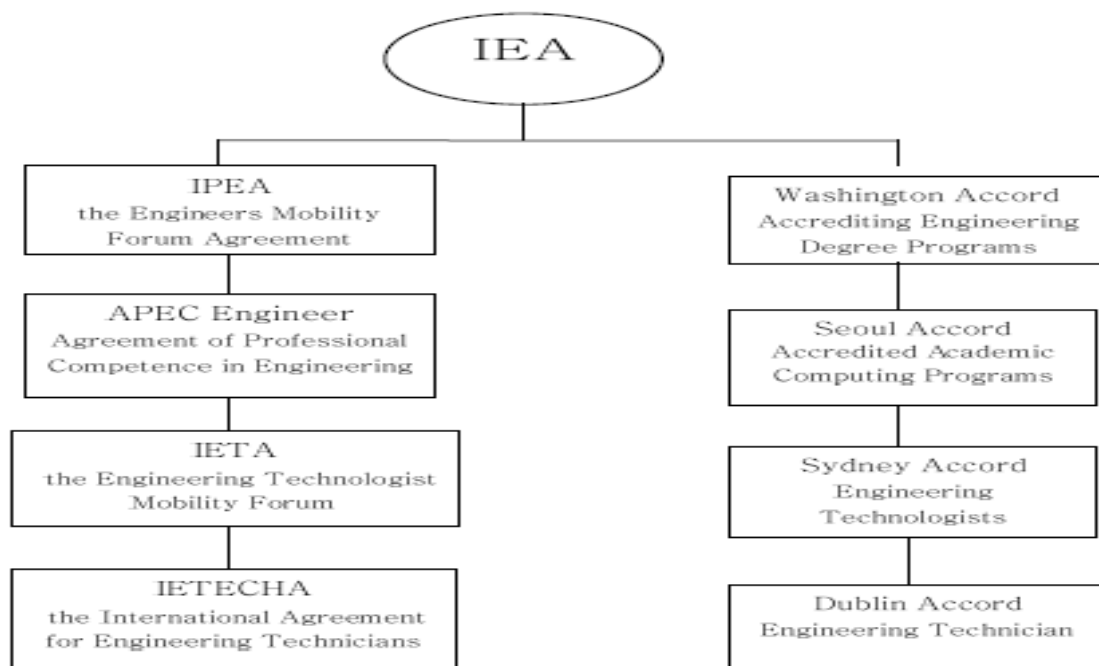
IEA

IPEA
the Engineers Mobility Forum Agreement

APEC Engineer
Agreement of Professional Competence in Engineering

IETA
the Engineering Technologist Mobility Forum

IETECHA
the International Agreement for Engineering Technicians

Washington Accord
Accrediting Engineering Degree Programs

Seoul Accord
Accredited Academic Computing Programs

Sydney Accord
Engineering Technologists

Dublin Accord
Engineering Technician